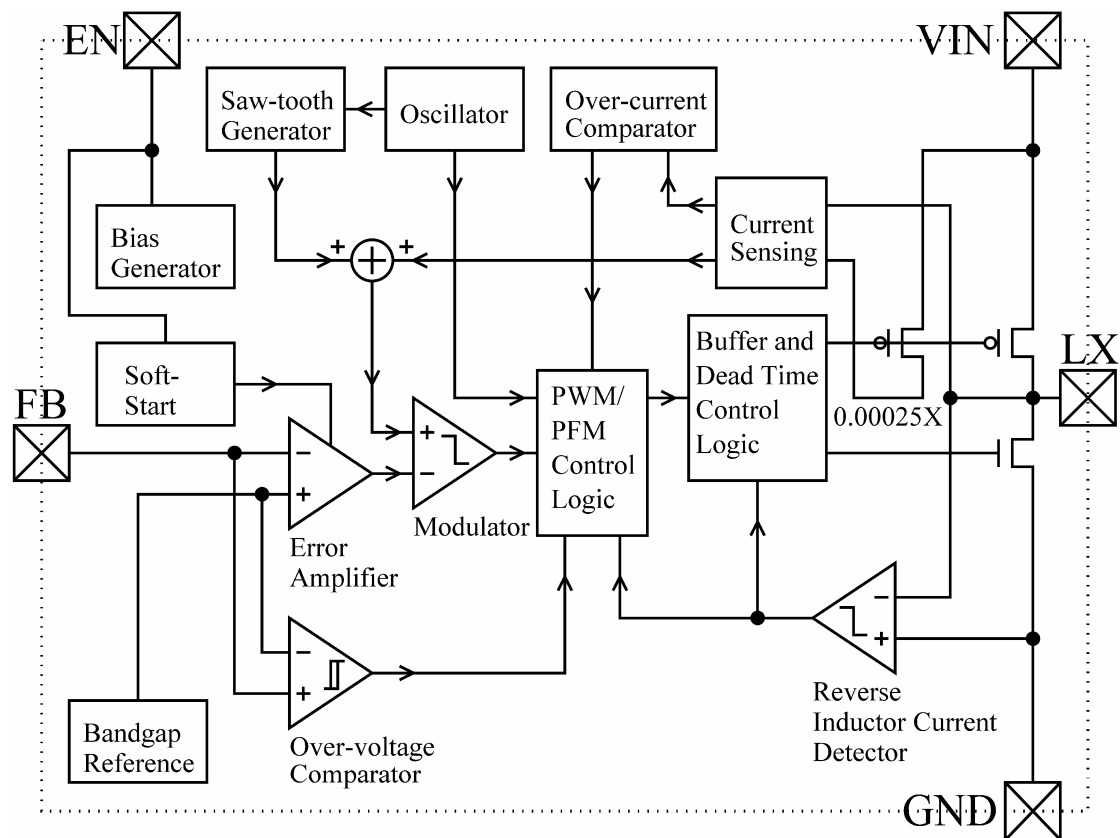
EN

VIN

Saw-tooth Generator

Oscillator

Over-current Comparator

Bias Generator

Current Sensing

+

+

Soft-Start

Buffer and Dead Time Control Logic

LX

FB

PWM/ PFM Control Logic

0.00025X

−

+

+

−

Modulator

Error Amplifier

−

+

−

+

Bandgap Reference

Over-voltage Comparator

Reverse Inductor Current Detector

GND